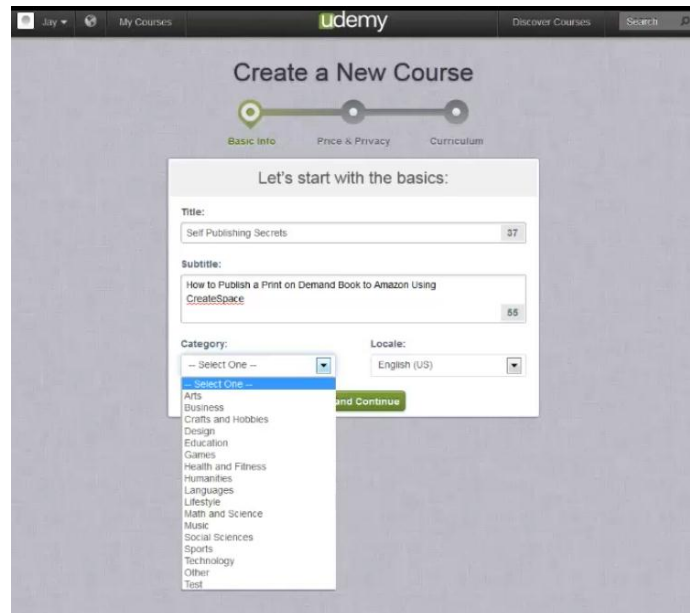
Jay ▾ My Courses udemy Discover Courses Search

Create a New Course

Basic Info Price & Privacy Curriculum

Let's start with the basics:

Title:

Self Publishing Secrets 37

Subtitle:

How to Publish a Print on Demand Book to Amazon Using CreateSpace 55

Category:

-- Select One --

Locale:

English (US)

-- Select One --
Arts
Business
Crafts and Hobbies
Design
Education
Games
Health and Fitness
Humanities
Languages
Lifestyle
Math and Science
Music
Social Sciences
Sports
Technology
Other
Test

and Continue